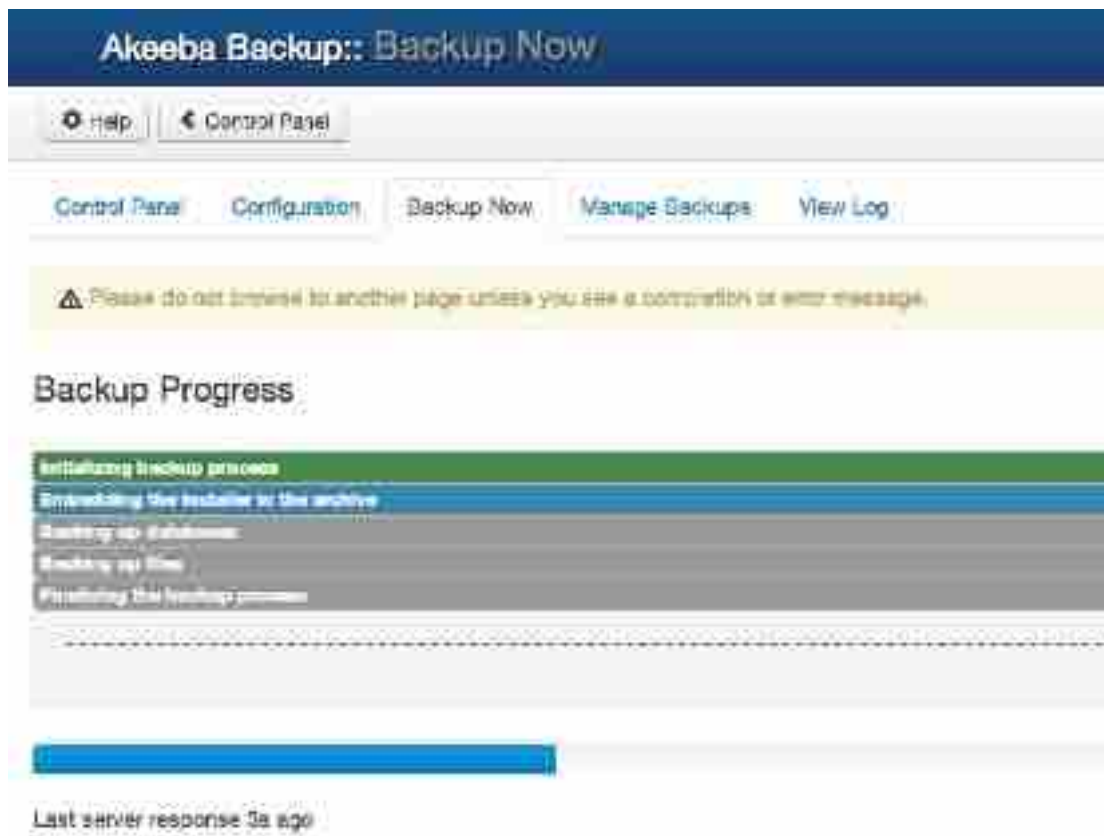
Akeeba Backup:: Backup Now

Help | Control Panel

Control Panel | Configuration | Backup Now | Manage Backups | View Log

⚠ Please do not browse to another page unless you see a completion or error message.

Backup Progress

Initializing backup process
Embedding the installer in the archive
Backing up databases
Backing up files
Finalizing the backup process

Last server response 3s ago